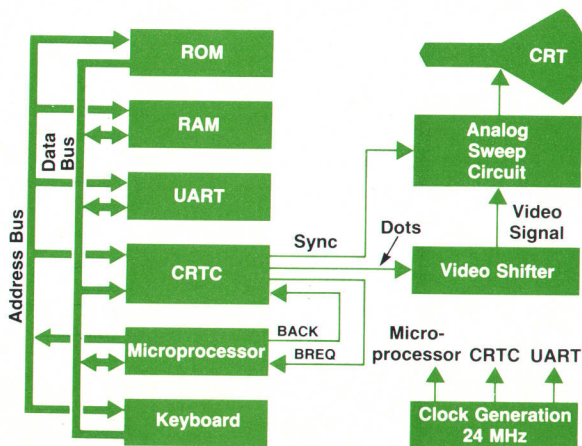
ROM

RAM

UART

CRTC

Microprocessor

Keyboard

Data Bus

Address Bus

CRT

Analog Sweep Circuit

Video Signal

Sync

Dots

Video Shifter

BACK

BREQ

Microprocessor CRTC UART

Clock Generation 24 MHz